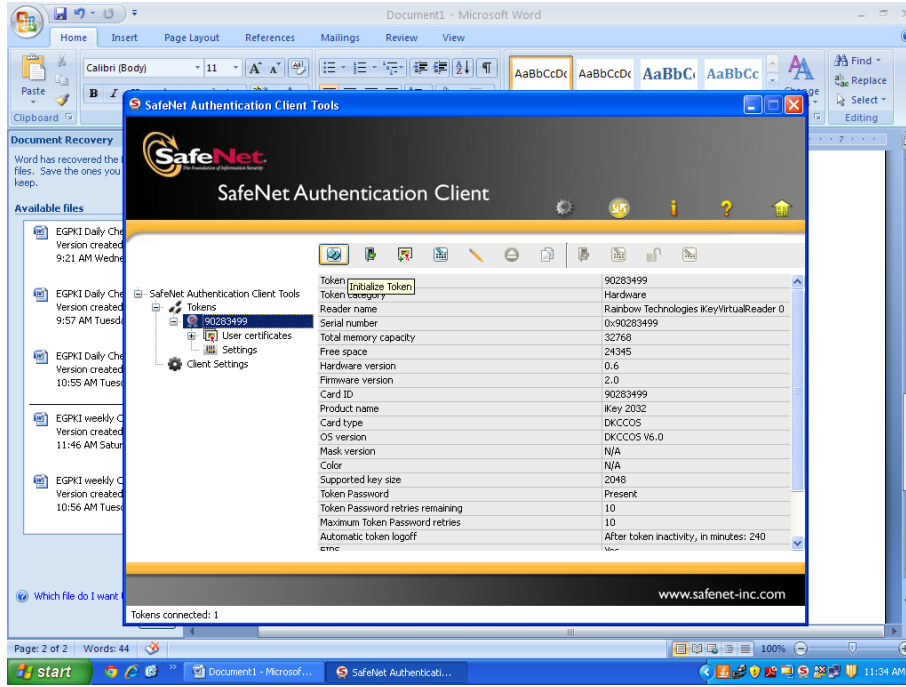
Document1 - Microsoft Word

Home Insert Page Layout References Mailings Review View

Calibri (Body) 11

Paste

Clipboard

AaBbCcDc AaBbCcDc AaBbC AaBbCc

Find
Replace
Select
Editing

Document Recovery

Word has recovered the files. Save the ones you keep.

Available files

EGPKI Daily Che
Version created
9:21 AM Wedne

EGPKI Daily Che
Version created
9:57 AM Tuesd

EGPKI Daily Che
Version created
10:55 AM Tues

EGPKI weekly C
Version created
11:46 AM Satur

EGPKI weekly C
Version created
10:56 AM Tues

Which file do I want

SafeNet Authentication Client Tools

SafeNet
The Foundation of Information Security

SafeNet Authentication Client

SafeNet Authentication Client Tools
Tokens
90283499
User certificates
Settings
Client Settings

Initialize Token

| | |
|---|---|
| Token | 90283499 |
| Token category | Hardware |
| Reader name | Rainbow Technologies iKeyVirtualReader 0 |
| Serial number | 0x90283499 |
| Total memory capacity | 32768 |
| Free space | 24345 |
| Hardware version | 0.6 |
| Firmware version | 2.0 |
| Card ID | 90283499 |
| Product name | iKey 2032 |
| Card type | DKCCOS |
| OS version | DKCCOS V6.0 |
| Mask version | N/A |
| Color | N/A |
| Supported key size | 2048 |
| Token Password | Present |
| Token Password retries remaining | 10 |
| Maximum Token Password retries | 10 |
| Automatic token logoff | After token inactivity, in minutes: 240 |
| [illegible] | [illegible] |

www.safenet-inc.com

Tokens connected: 1

Page: 2 of 2 Words: 44

100%

start

Document1 - Microsof...

SafeNet Authenticati...

11:34 AM